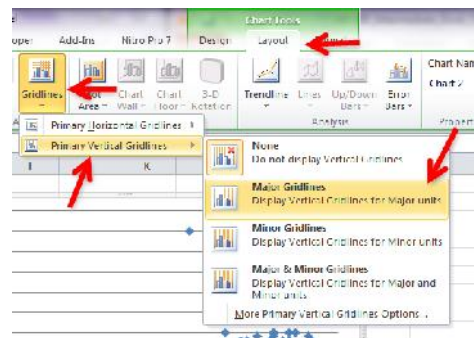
Chart Tools
oper Add-Ins Nitro Pro 7 Design Layout
Chart Nam
Chart 2
Gridlines Plot Area Chart Wall Chart Floor 3-D Rotation Trendline Lines Up/Down Bars Error Bars
Analysis Propert
Primary Horizontal Gridlines
Primary Vertical Gridlines
I K
None
Do not display Vertical Gridlines
Major Gridlines
Display Vertical Gridlines for Major units
Minor Gridlines
Display Vertical Gridlines for Minor units
Major & Minor Gridlines
Display Vertical Gridlines for Major and Minor units
More Primary Vertical Gridlines Options...